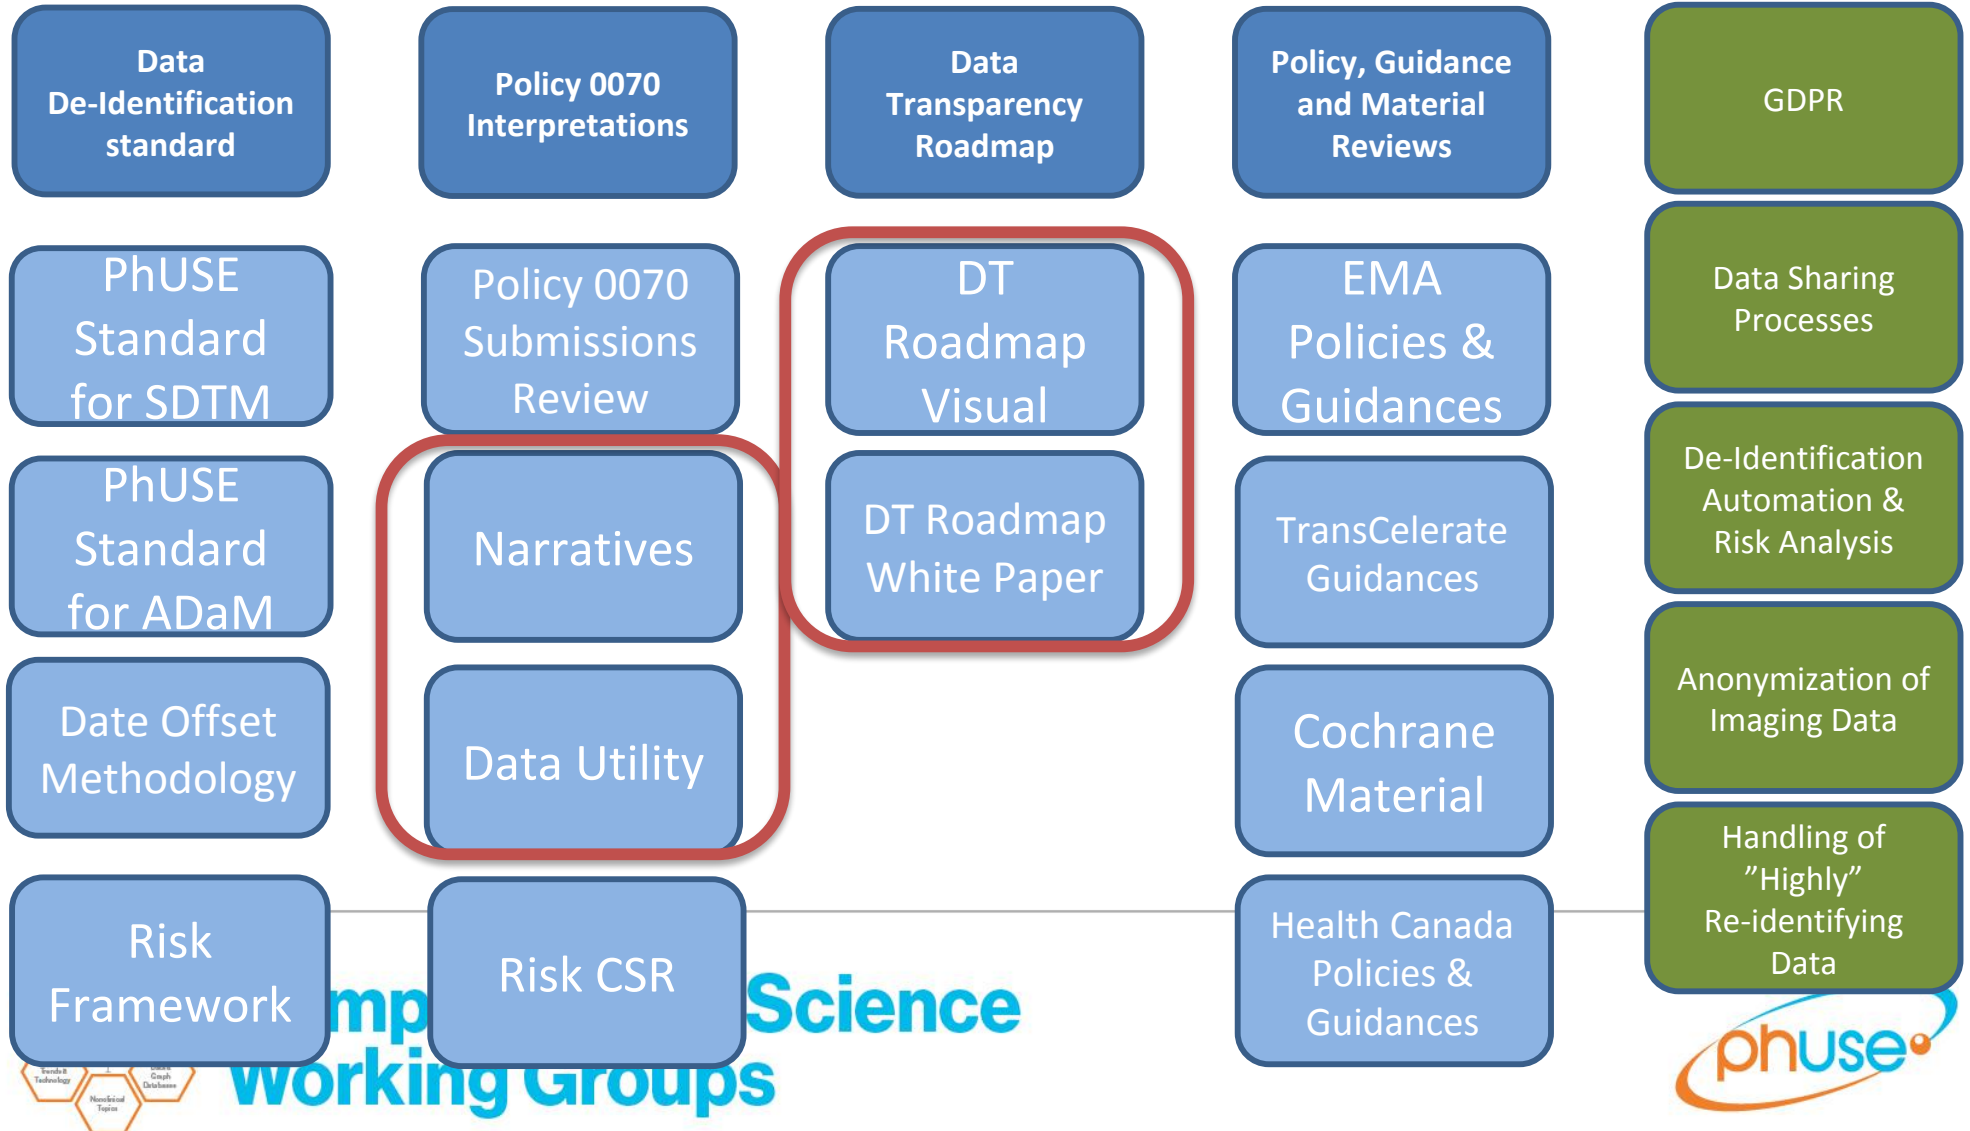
Data De-Identification standard

Policy 0070 Interpretations

Data Transparency Roadmap

Policy, Guidance and Material Reviews

GDPR

PhUSE Standard for SDTM

Policy 0070 Submissions Review

DT Roadmap Visual

EMA Policies & Guidances

Data Sharing Processes

PhUSE Standard for ADaM

Narratives

DT Roadmap White Paper

TransCelerate Guidances

De-Identification Automation & Risk Analysis

Date Offset Methodology

Data Utility

Cochrane Material

Anonymization of Imaging Data

Risk Framework

Risk CSR

Health Canada Policies & Guidances

Handling of "Highly" Re-identifying Data

mp Science Working Groups

phuse